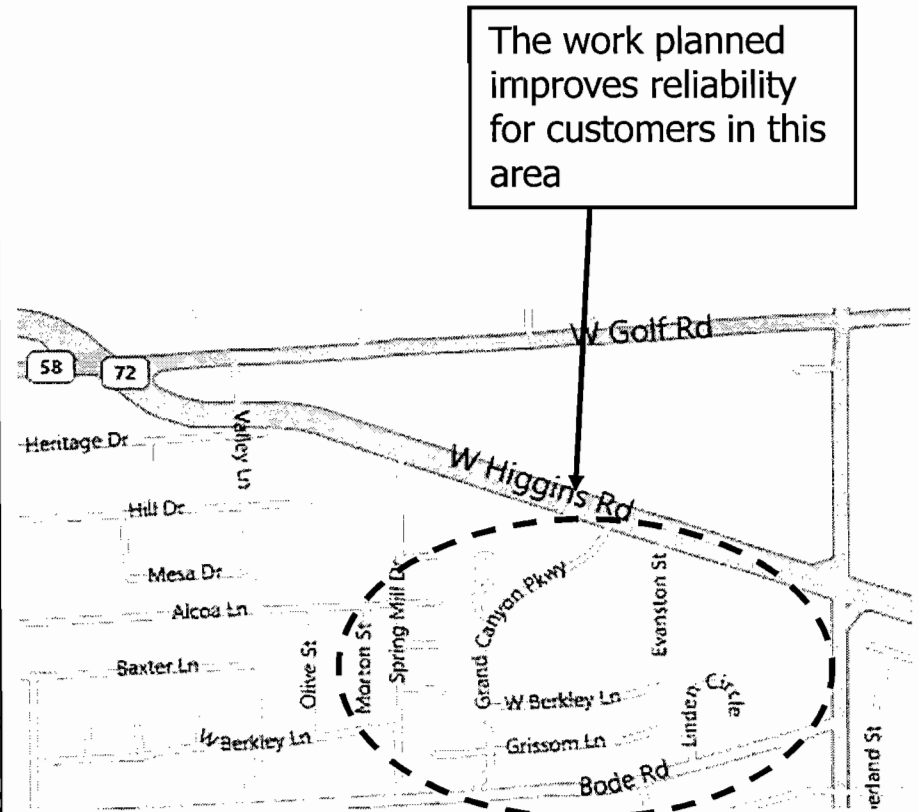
The work planned improves reliability for customers in this area

W Golf Rd
58
72
Heritage Dr
Valley Ln
W Higgins Rd
Hill Dr
Mesa Dr
Alcoa Ln
Grand Canyon Pkwy
Evanston St
Spring Mill Dr
Saxter Ln
Olive St
Marion St
W Berkley Ln
Linden Circle
W Berkley Ln
Grissom Ln
Bode Rd
erland St